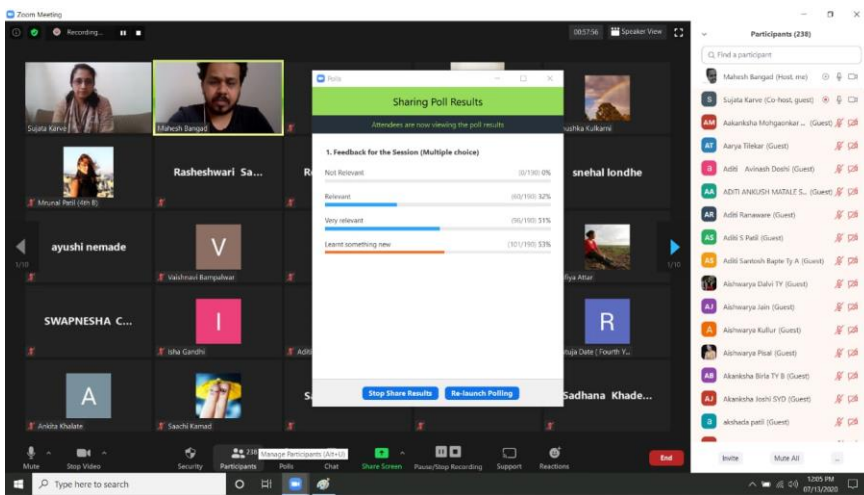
Zoom Meeting

Recording...

00:57:56

Speaker View

Sujata Karve

Mahesh Bangad

Polls

Sharing Poll Results

Attendees are now viewing the poll results

1. Feedback for the Session (Multiple choice)

| | |
|---|---|
| Not Relevant | (0/190) 0% |
| Relevant | (60/190) 32% |
| Very relevant | (96/190) 51% |
| Learnt something new | (101/190) 53% |

Stop Share Results

Re-launch Polling

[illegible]ushka Kulkarni

Mrunal Patil (4th B)

Rasheshwari Sa...

snehal londhe

ayushi nemade

V

Vaishnavi Bampalwar

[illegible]fiya Attar

1/10

1/10

SWAPNESHA C...

I

Isha Gandhi

R

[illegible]tuja Date ( Fourth Y...

A

Ankita Khalate

Saachi Kamad

Sadhana Khade...

Mute

Stop Video

Security

238

Participants

Manage Participants (Alt+U)

Polls

Chat

Share Screen

Pause/Stop Recording

Support

Reactions

End

Participants (238)

Find a participant

Mahesh Bangad (Host, me)

Sujata Karve (Co-host, guest)

Aakanksha Mohgaonkar ... (Guest)

Aarya Tilekar (Guest)

Aditi Avinash Doshi (Guest)

ADITI ANKUSH MATALE S... (Guest)

Aditi Ranaware (Guest)

Aditi S Patil (Guest)

Aditi Santosh Bapte Ty A (Guest)

Aishwarya Dalvi TY (Guest)

Aishwarya Jain (Guest)

Aishwarya Kullur (Guest)

Aishwarya Pisal (Guest)

Akanksha Birla TY B (Guest)

Akanksha Joshi SYD (Guest)

akshada patil (Guest)

Invite

Mute All

...

Type here to search

12:05 PM
07/13/2020